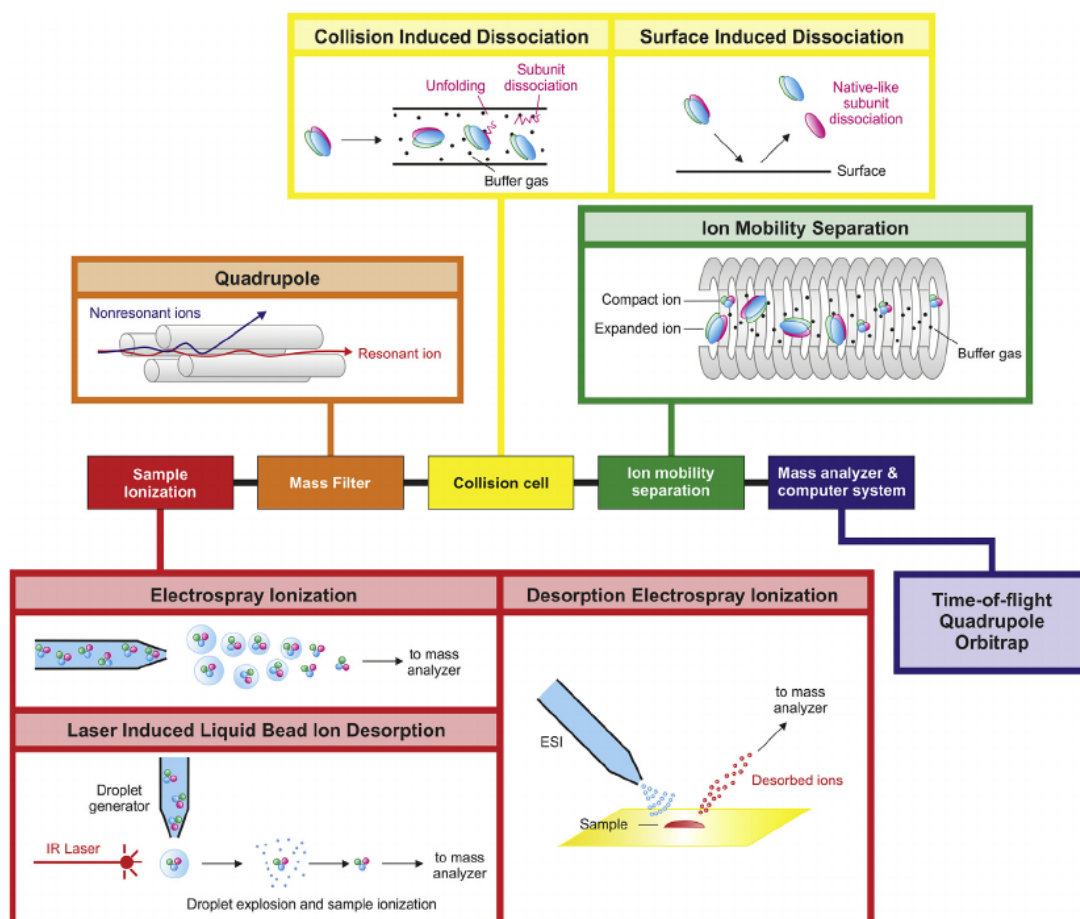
Collision Induced Dissociation

Unfolding

Subunit dissociation

Buffer gas

Surface Induced Dissociation

Native-like subunit dissociation

Surface

Ion Mobility Separation

Compact ion

Expanded ion

Buffer gas

Quadrupole

Nonresonant ions

Resonant ion

Sample Ionization

Mass Filter

Collision cell

Ion mobility separation

Mass analyzer & computer system

Time-of-flight
Quadrupole
Orbitrap

Electrospray Ionization

to mass analyzer

Laser Induced Liquid Bead Ion Desorption

Droplet generator

IR Laser

to mass analyzer

Droplet explosion and sample ionization

Desorption Electrospray Ionization

to mass analyzer

ESI

Desorbed ions

Sample